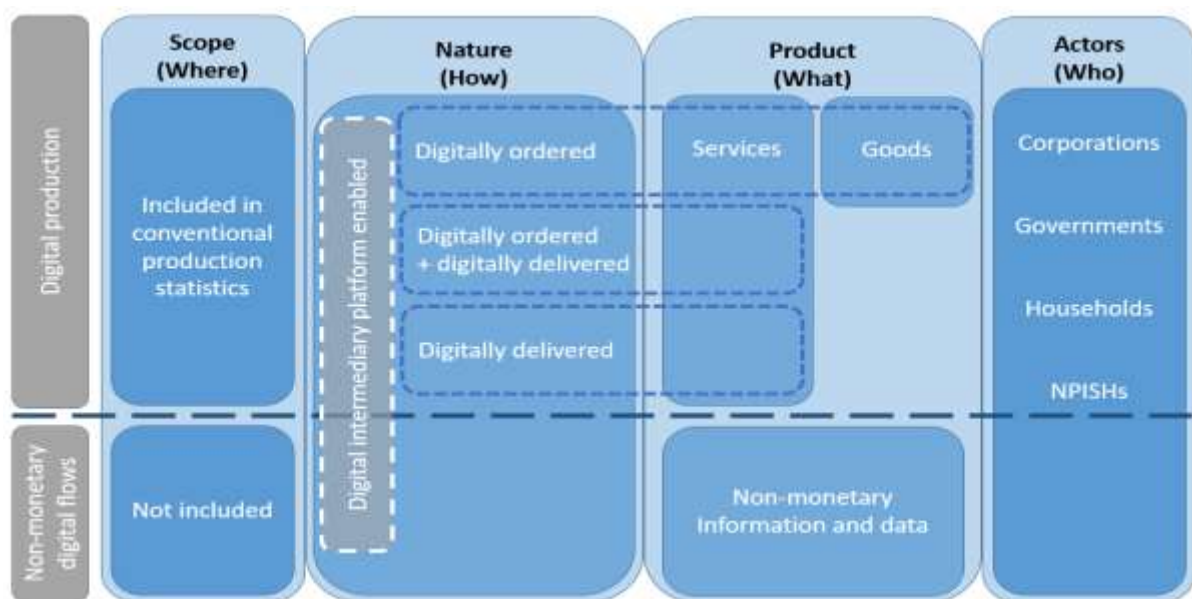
Digital production

Non-monetary digital flows

Scope (Where)

Included in conventional production statistics

Not included

Nature (How)

Digital intermediary platform enabled

Digitally ordered

Digitally ordered + digitally delivered

Digitally delivered

Product (What)

Services

Goods

Non-monetary Information and data

Actors (Who)

Corporations

Governments

Households

NPISHs